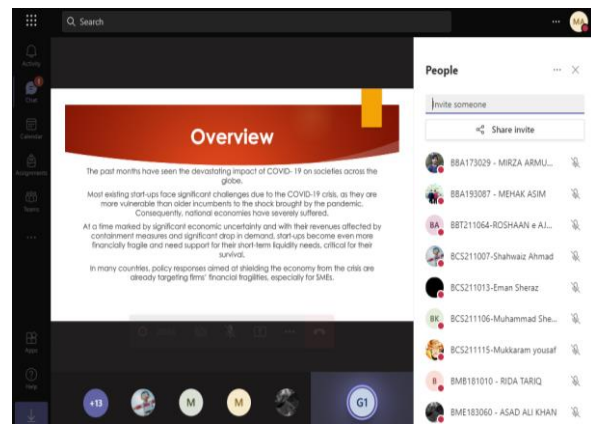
Search

MA

Activity

Chat

Calendar

Assignments

Teams

Apps

Help

Overview

The past months have seen the devastating impact of COVID- 19 on societies across the globe.

Most existing start-ups face significant challenges due to the COVID-19 crisis, as they are more vulnerable than older incumbents to the shock brought by the pandemic. Consequently, national economies have severely suffered.

At a time marked by significant economic uncertainty and with their revenues affected by containment measures and significant drop in demand, start-ups become even more financially fragile and need support for their short-term liquidity needs, critical for their survival.

In many countries, policy responses aimed at shielding the economy from the crisis are already targeting firms' financial fragilities, especially for SMEs.

+13

M

M

G1

People

Invite someone

Share invite

BBA173029 - MIRZA ARMU...

BBA193087 - MEHAK ASIM

BA

BBT211064-ROSHAAN e Al...

BCS211007-Shahwaiz Ahmad

BCS211013-Eman Sheraz

BK

BCS211106-Muhammad She...

BCS211115-Mukkaram yousaf

B

BMB181010 - RIDA TARIQ

BME183060 - ASAD ALI KHAN